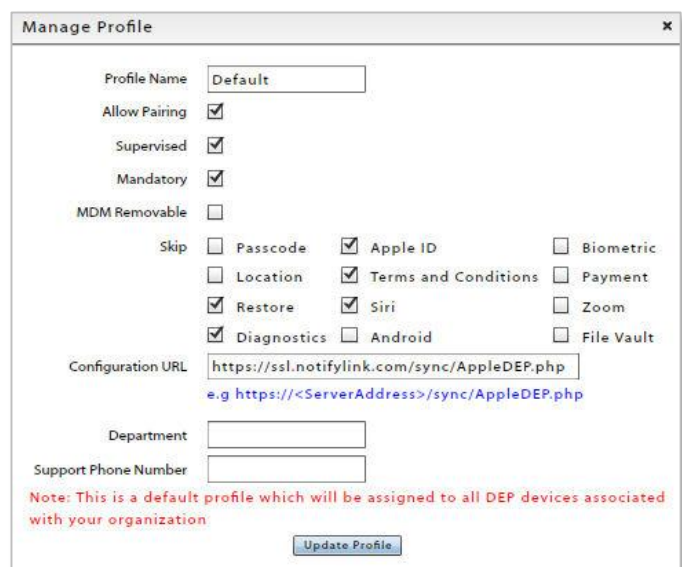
Manage Profile ×

Profile Name Default

Allow Pairing ☑

Supervised ☑

Mandatory ☑

MDM Removable ☐

Skip ☐ Passcode ☑ Apple ID ☐ Biometric
☐ Location ☑ Terms and Conditions ☐ Payment
☑ Restore ☑ Siri ☐ Zoom
☑ Diagnostics ☐ Android ☐ File Vault

Configuration URL https://ssl.notifylink.com/sync/AppleDEP.php

e.g https://<ServerAddress>/sync/AppleDEP.php

Department

Support Phone Number

Note: This is a default profile which will be assigned to all DEP devices associated with your organization

Update Profile